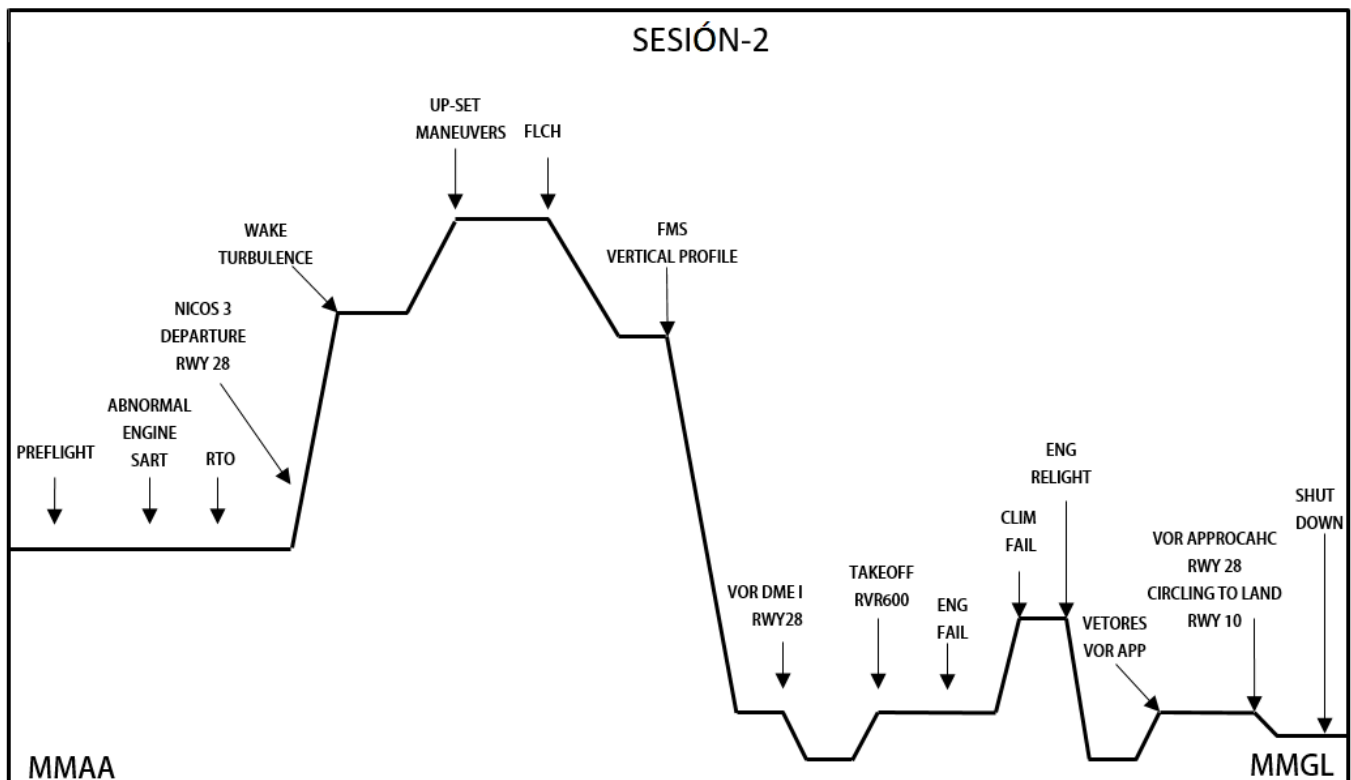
SESIÓN-2

UP-SET MANEUVERS

FLCH

WAKE TURBULENCE

FMS VERTICAL PROFILE

NICOS 3 DEPARTURE RWY 28

ABNORMAL ENGINE SART

PREFLIGHT

RTO

ENG RELIGHT

CLIM FAIL

SHUT DOWN

VOR APPROCAHC RWY 28 CIRCLING TO LAND RWY 10

VOR DME I RWY28

TAKEOFF RVR600

ENG FAIL

VETORES VOR APP

MMAA

MMGL